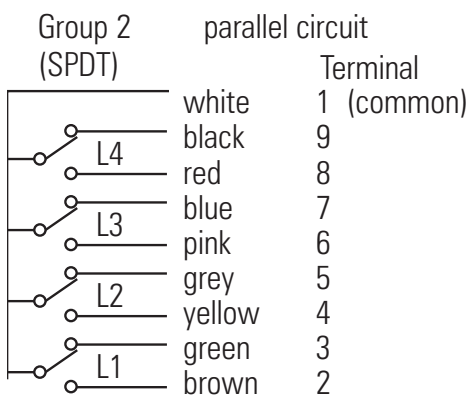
Group 2 (SPDT)

parallel circuit

| | | Terminal |
|---|---|---|
| | white | 1 (common) |
| L4 | black | 9 |
| | red | 8 |
| L3 | blue | 7 |
| | pink | 6 |
| L2 | grey | 5 |
| | yellow | 4 |
| L1 | green | 3 |
| | brown | 2 |